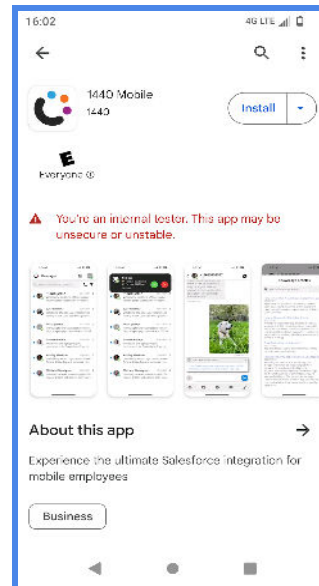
16:02

4G LTE

1440 Mobile
1440

Install

E
Everyone ⓘ

You're an internal tester. This app may be unsecure or unstable.

About this app

→

Experience the ultimate Salesforce integration for mobile employees

Business